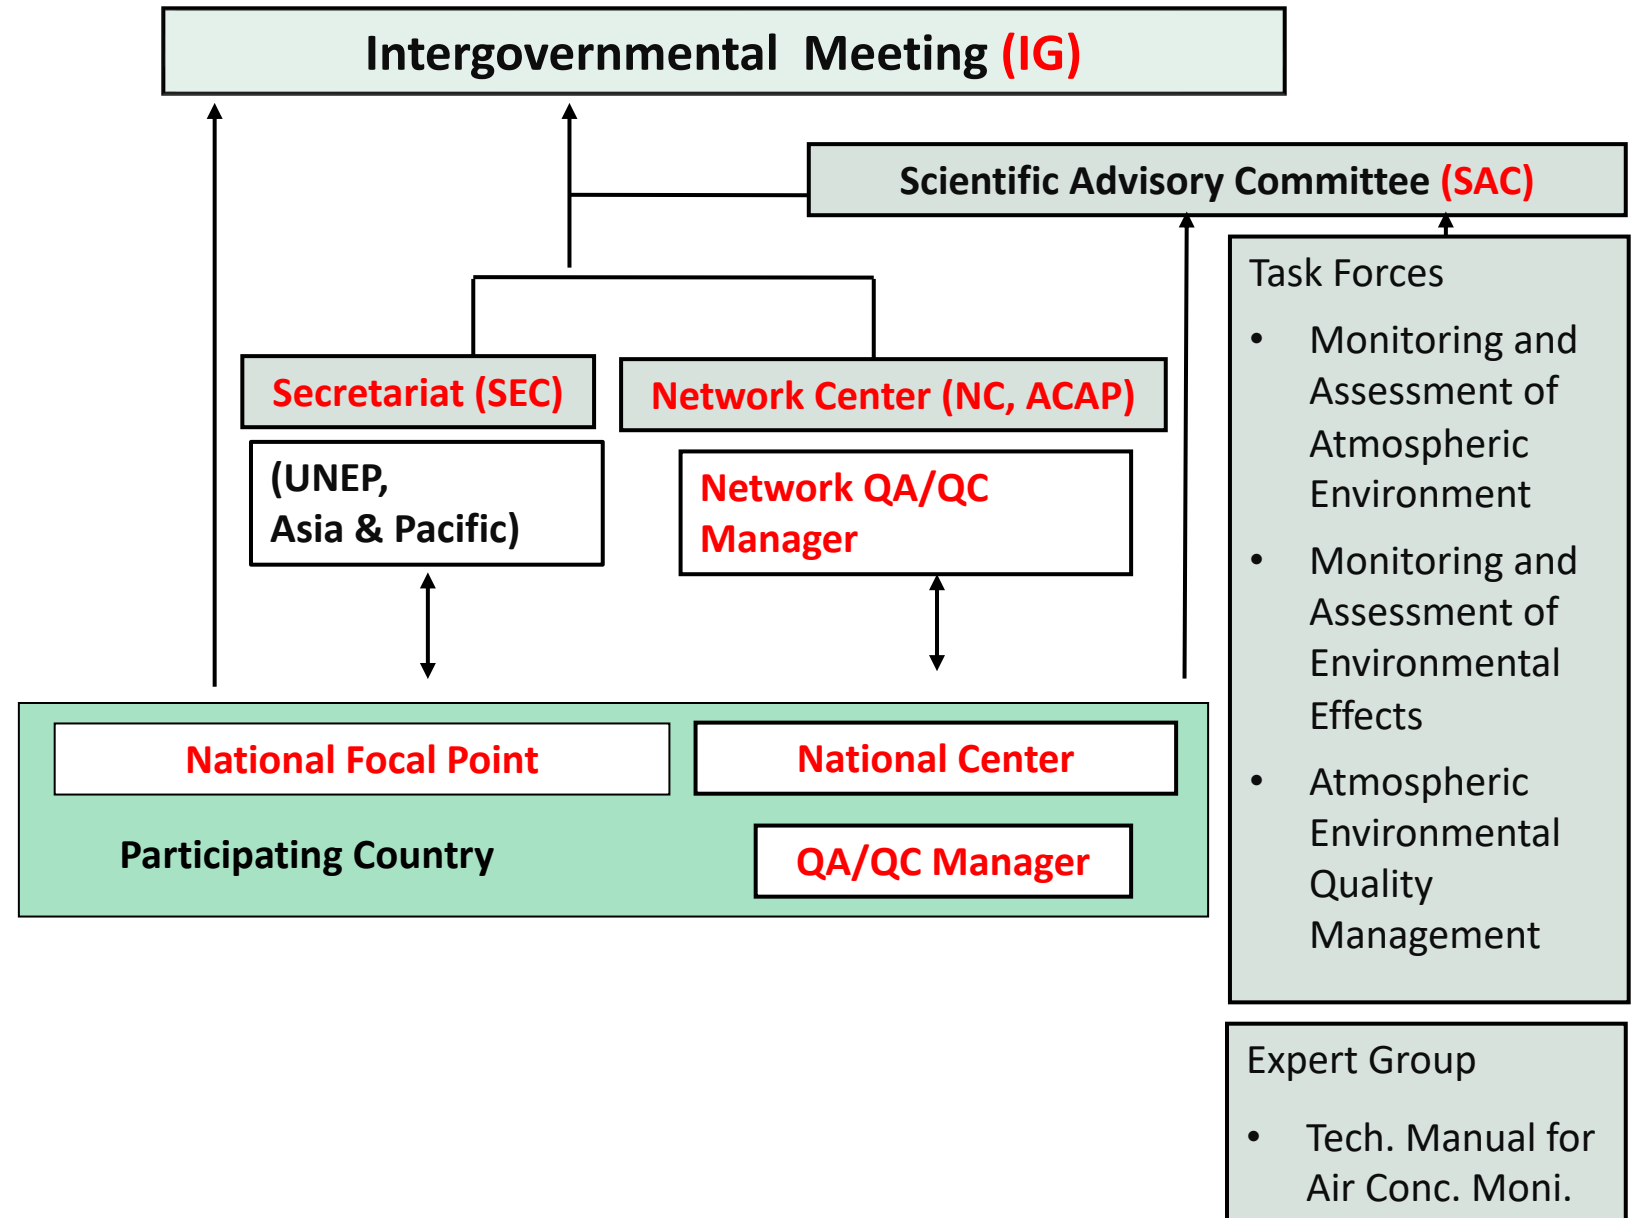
Intergovernmental Meeting (IG)

Scientific Advisory Committee (SAC)

Secretariat (SEC)

Network Center (NC, ACAP)

(UNEP, Asia & Pacific)

Network QA/QC Manager

Task Forces

- Monitoring and Assessment of Atmospheric Environment
- Monitoring and Assessment of Environmental Effects
- Atmospheric Environmental Quality Management

National Focal Point

National Center

Participating Country

QA/QC Manager

Expert Group

- Tech. Manual for Air Conc. Moni.